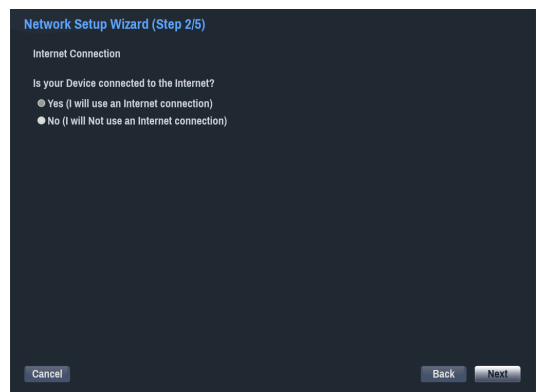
Network Setup Wizard (Step 2/5)

Internet Connection

Is your Device connected to the Internet?

Yes (I will use an Internet connection)

No (I will Not use an Internet connection)

Cancel

Back

Next